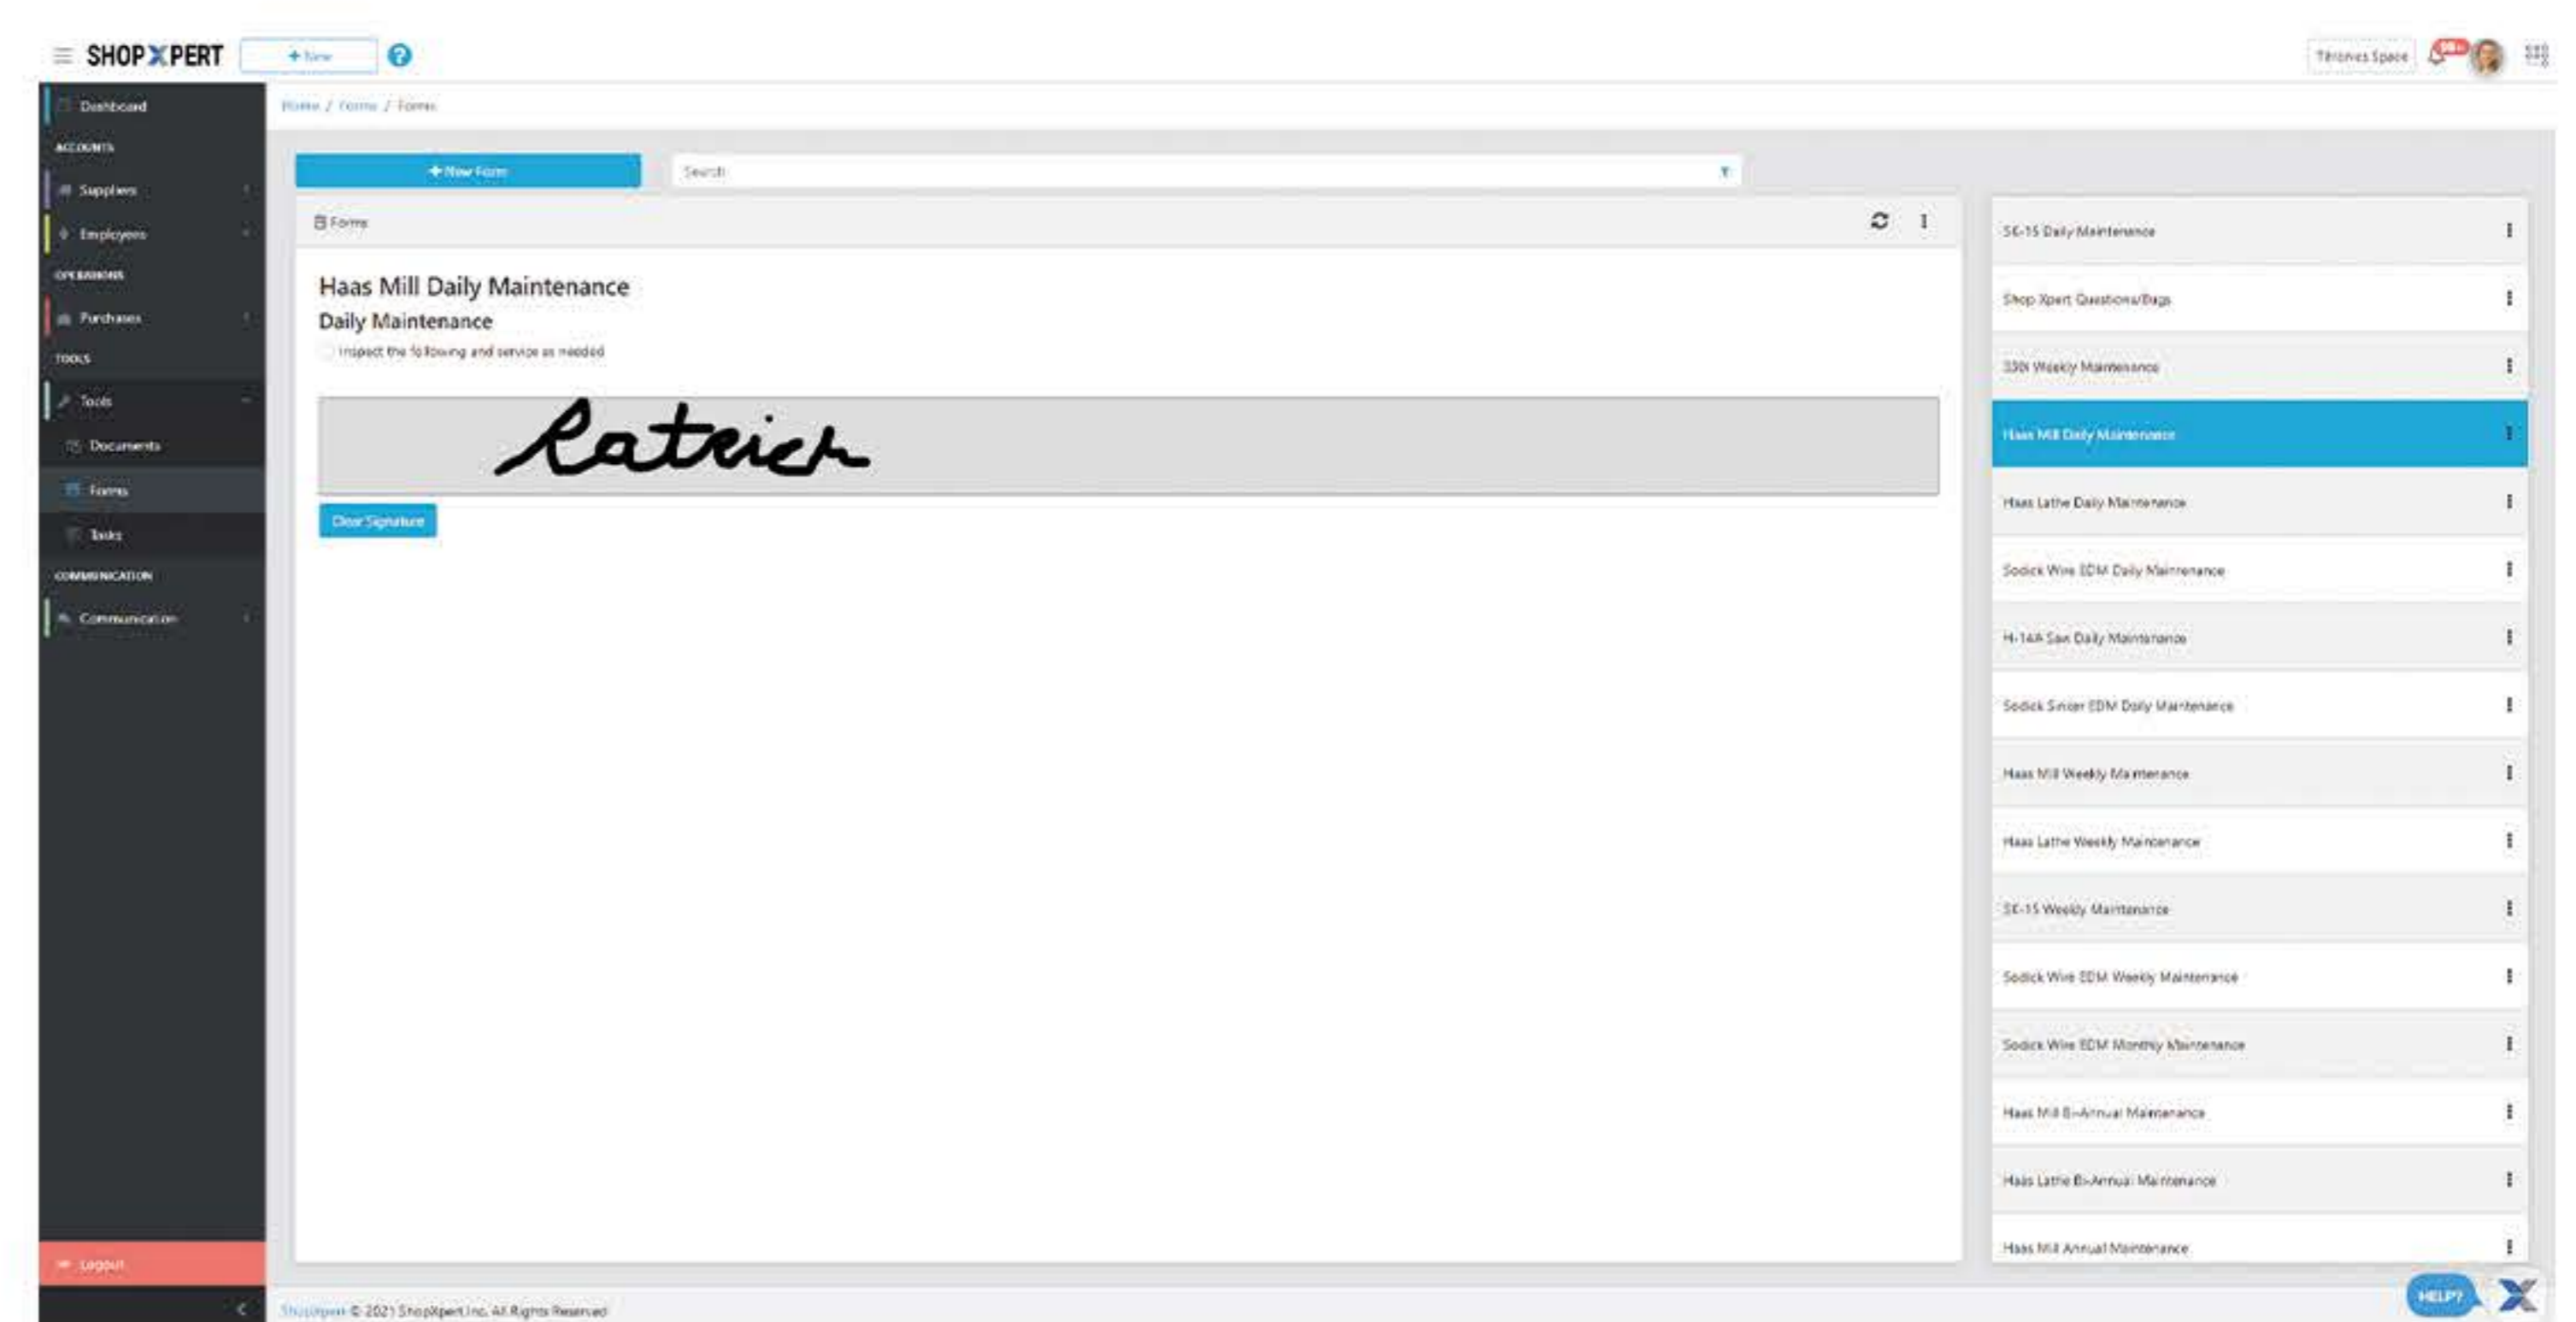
SHOPXPERT
+ New
Titronics Space

Dashboard
ACCOUNTS
Suppliers
Employees
OPERATIONS
Purchases
TOOLS
Tools
Documents
Forms
Tasks
COMMUNICATION
Communication
Logout

Home / Forms / Forms

+ New Form
Search

Forms

Haas Mill Daily Maintenance
Daily Maintenance
Inspect the following and service as needed

Patrick

Clear Signature

SK-15 Daily Maintenance
Shop Xpert Questions/Bugs
330i Weekly Maintenance
Haas Mill Daily Maintenance
Haas Lathe Daily Maintenance
Sodick Wire EDM Daily Maintenance
H-14A Saw Daily Maintenance
Sodick Sinker EDM Daily Maintenance
Haas Mill Weekly Maintenance
Haas Lathe Weekly Maintenance
SK-15 Weekly Maintenance
Sodick Wire EDM Weekly Maintenance
Sodick Wire EDM Monthly Maintenance
Haas Mill Bi-Annual Maintenance
Haas Lathe Bi-Annual Maintenance
Haas Mill Annual Maintenance

ShopXpert © 2021 ShopXpert Inc. All Rights Reserved
HELP?